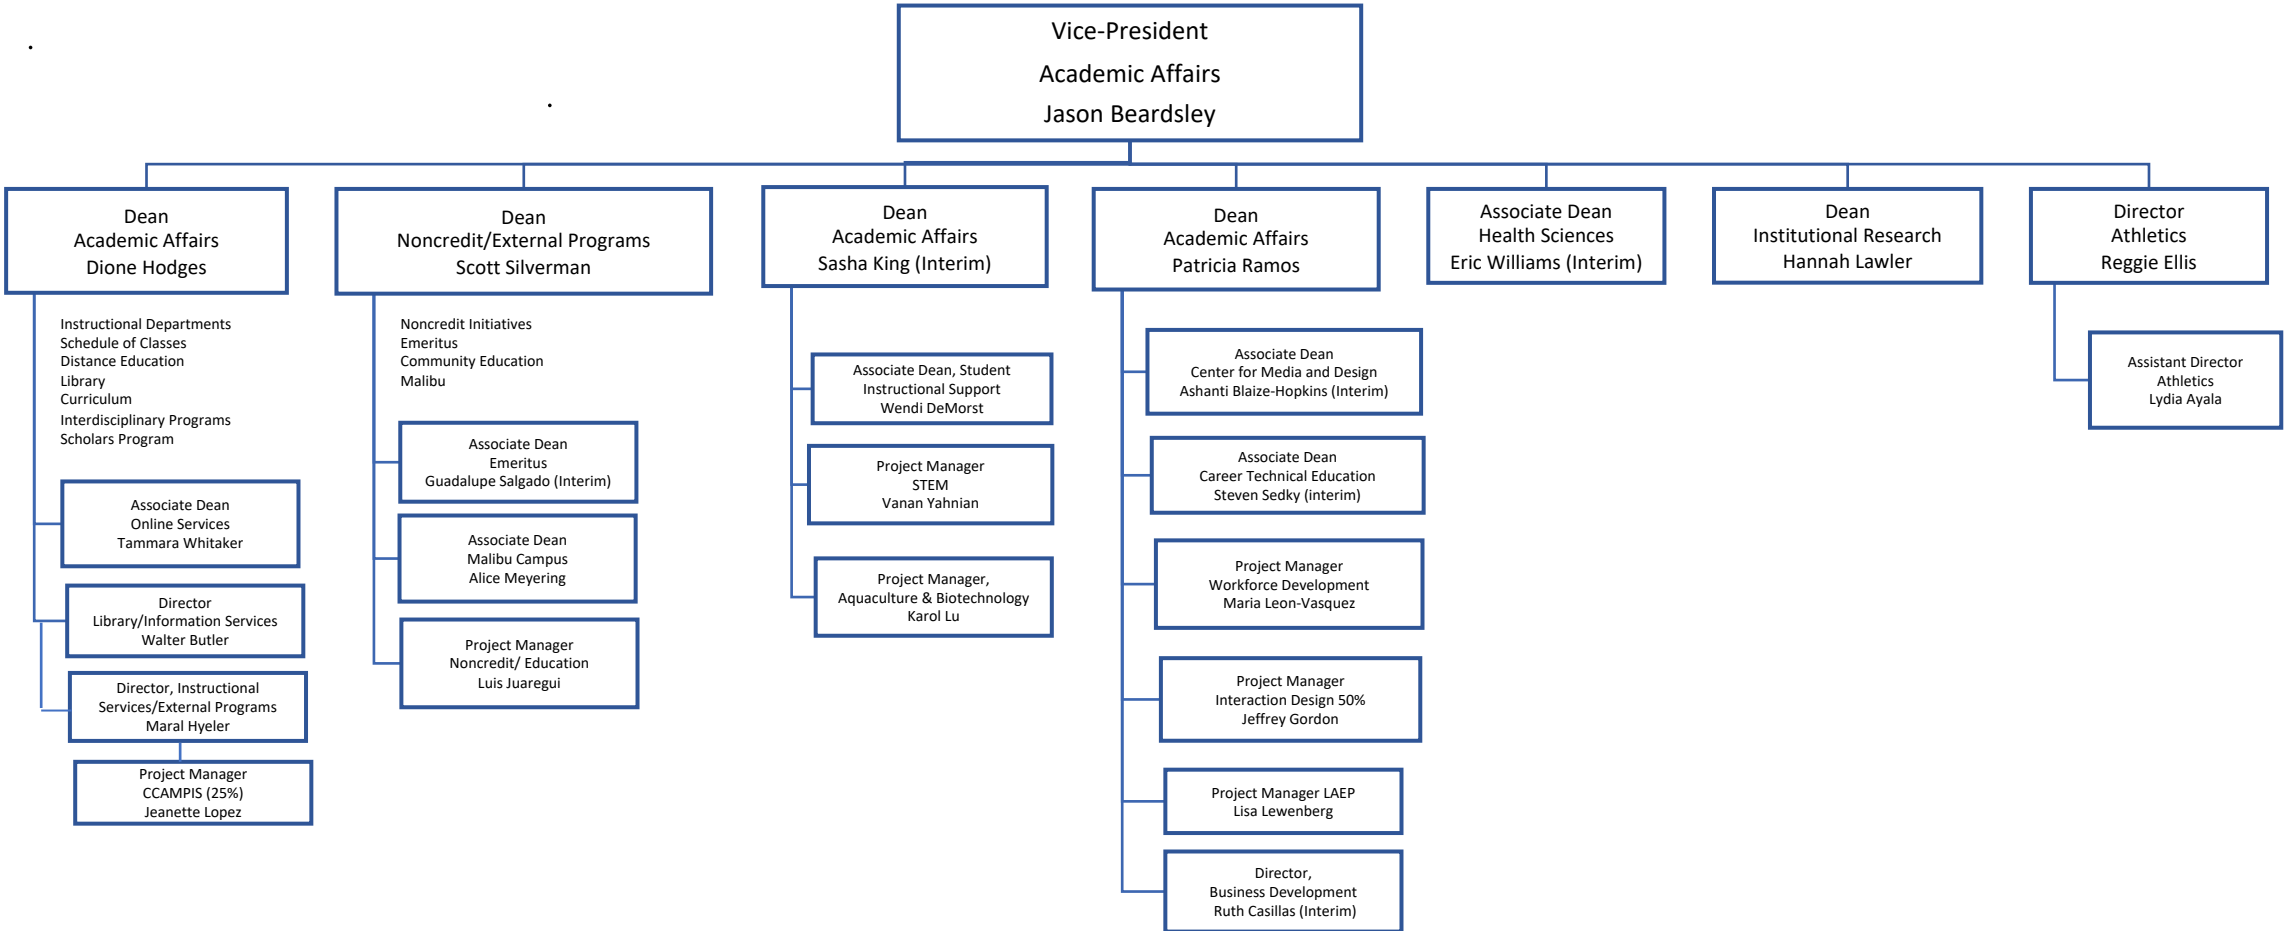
Vice-President
Academic Affairs
Jason Beardsley

Dean
Academic Affairs
Dione Hodges

Instructional Departments
Schedule of Classes
Distance Education
Library
Curriculum
Interdisciplinary Programs
Scholars Program

Associate Dean
Online Services
Tammara Whitaker

Director
Library/Information Services
Walter Butler

Director, Instructional Services/External Programs
Maral Hyeler

Project Manager
CCAMPIS (25%)
Jeanette Lopez

Dean
Noncredit/External Programs
Scott Silverman

Noncredit Initiatives
Emeritus
Community Education
Malibu

Associate Dean
Emeritus
Guadalupe Salgado (Interim)

Associate Dean
Malibu Campus
Alice Meyering

Project Manager
Noncredit/ Education
Luis Juaregui

Dean
Academic Affairs
Sasha King (Interim)

Associate Dean, Student Instructional Support
Wendi DeMorst

Project Manager
STEM
Vanan Yahnian

Project Manager,
Aquaculture & Biotechnology
Karol Lu

Dean
Academic Affairs
Patricia Ramos

Associate Dean
Center for Media and Design
Ashanti Blaize-Hopkins (Interim)

Associate Dean
Career Technical Education
Steven Sedky (interim)

Project Manager
Workforce Development
Maria Leon-Vasquez

Project Manager
Interaction Design 50%
Jeffrey Gordon

Project Manager LAEP
Lisa Lewenberg

Director,
Business Development
Ruth Casillas (Interim)

Associate Dean
Health Sciences
Eric Williams (Interim)

Dean
Institutional Research
Hannah Lawler

Director
Athletics
Reggie Ellis

Assistant Director
Athletics
Lydia Ayala